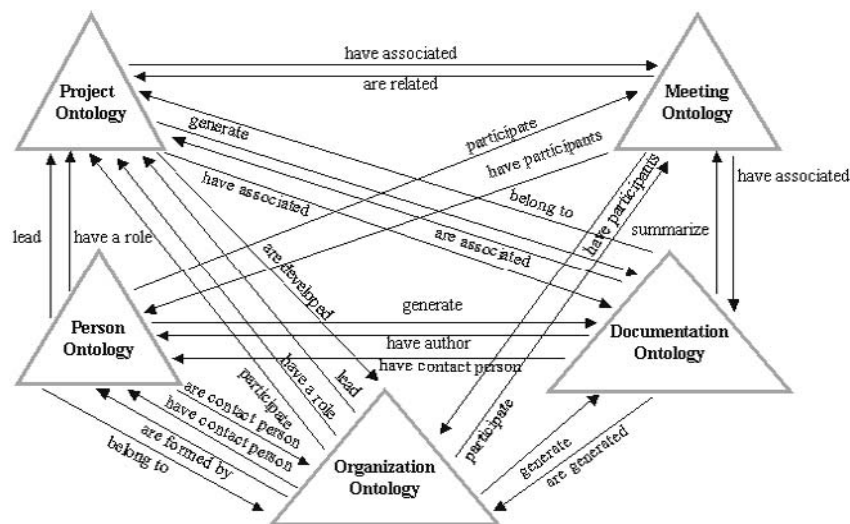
Project Ontology

have associated

are related

Meeting Ontology

generate

participate

have participants

belong to

have associated

have associated

are associated

lead

have a role

summarize

have participants

are developed

Person Ontology

generate

have author

have contact person

Documentation Ontology

have a role

lead

participate

are contact person

have contact person

are formed by

belong to

participate

Organization Ontology

generate

are generated